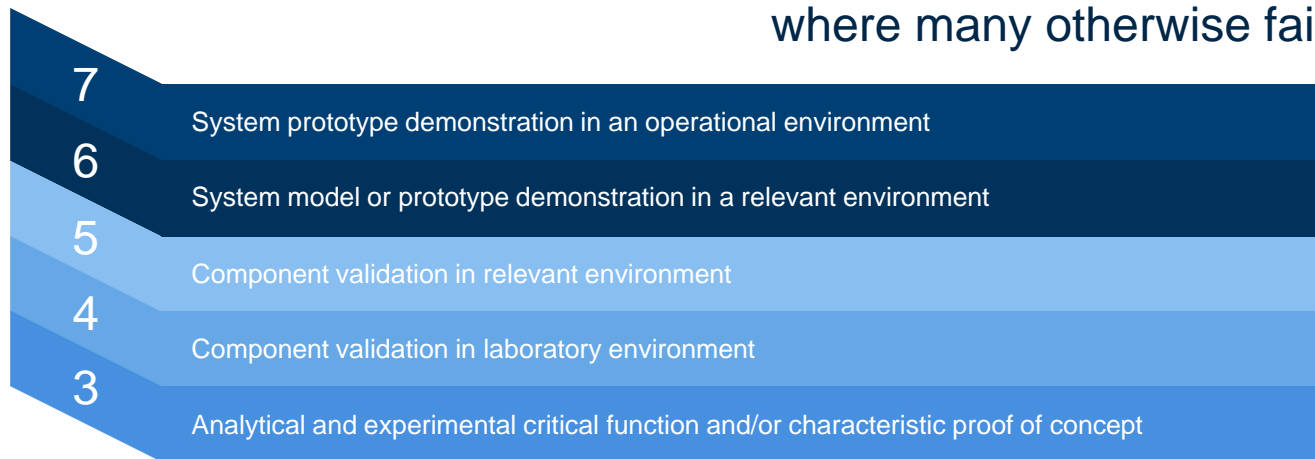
where many otherwise fai

7

System prototype demonstration in an operational environment

6

System model or prototype demonstration in a relevant environment

5

Component validation in relevant environment

4

Component validation in laboratory environment

3

Analytical and experimental critical function and/or characteristic proof of concept